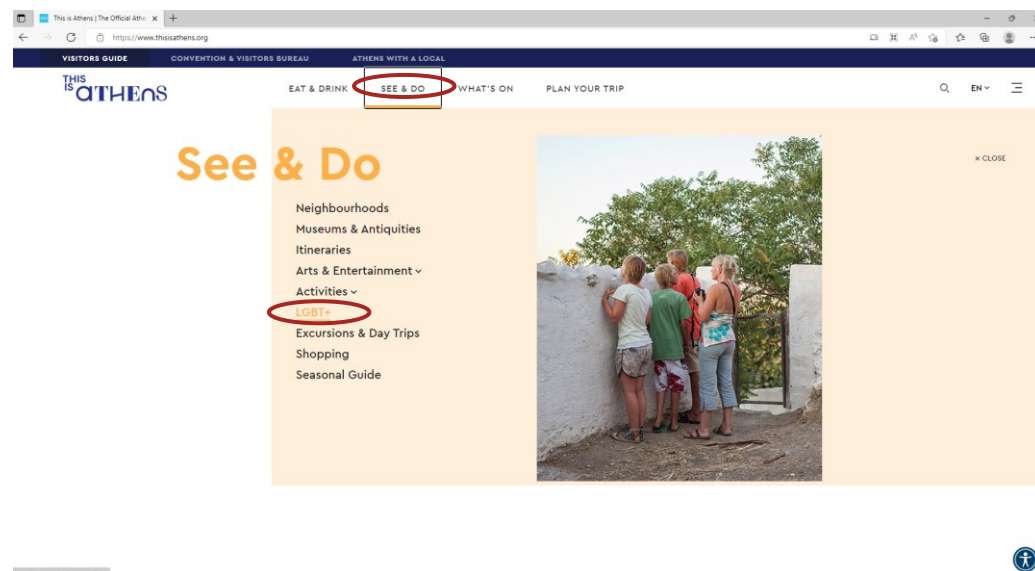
This is Athens | The Official Athe ×

https://www.thisisathens.org

VISITORS GUIDE CONVENTION & VISITORS BUREAU ATHENS WITH A LOCAL

THIS IS ATHENS

EAT & DRINK SEE & DO WHAT'S ON PLAN YOUR TRIP

EN

See & Do

× CLOSE

Neighbourhoods
Museums & Antiquities
Itineraries
Arts & Entertainment
Activities
LGBT+
Excursions & Day Trips
Shopping
Seasonal Guide